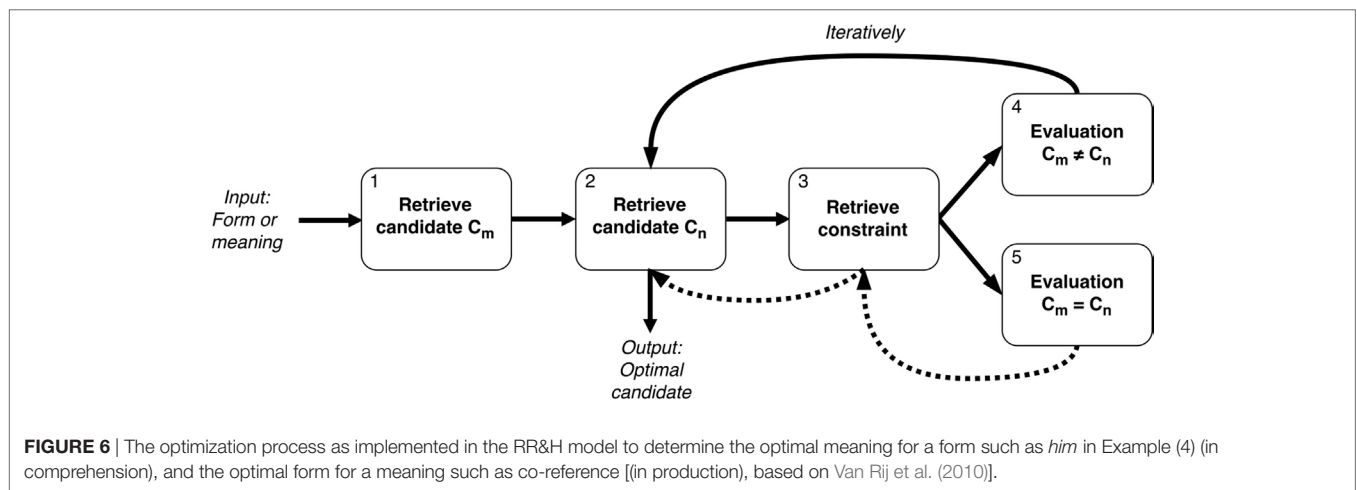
Iteratively

Input: Form or meaning

1
Retrieve candidate $C_m$

2
Retrieve candidate $C_n$

3
Retrieve constraint

4
Evaluation $C_m \neq C_n$

5
Evaluation $C_m = C_n$

Output: Optimal candidate

FIGURE 6 | The optimization process as implemented in the RR&H model to determine the optimal meaning for a form such as him in Example (4) (in comprehension), and the optimal form for a meaning such as co-reference [(in production), based on Van Rij et al. (2010)].